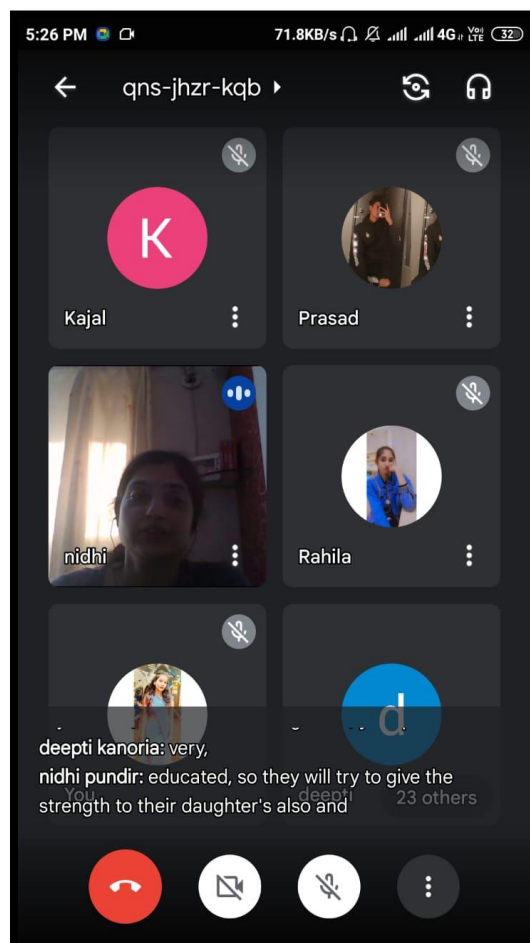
5:26 PM 71.8KB/s 4G Vo LTE 32

qns-jhzr-kqb

K

Kajal

Prasad

nidhi

Rahila

d

You

deepti

23 others

deepti kanoria: very,

nidhi pundir: educated, so they will try to give the strength to their daughter's also and